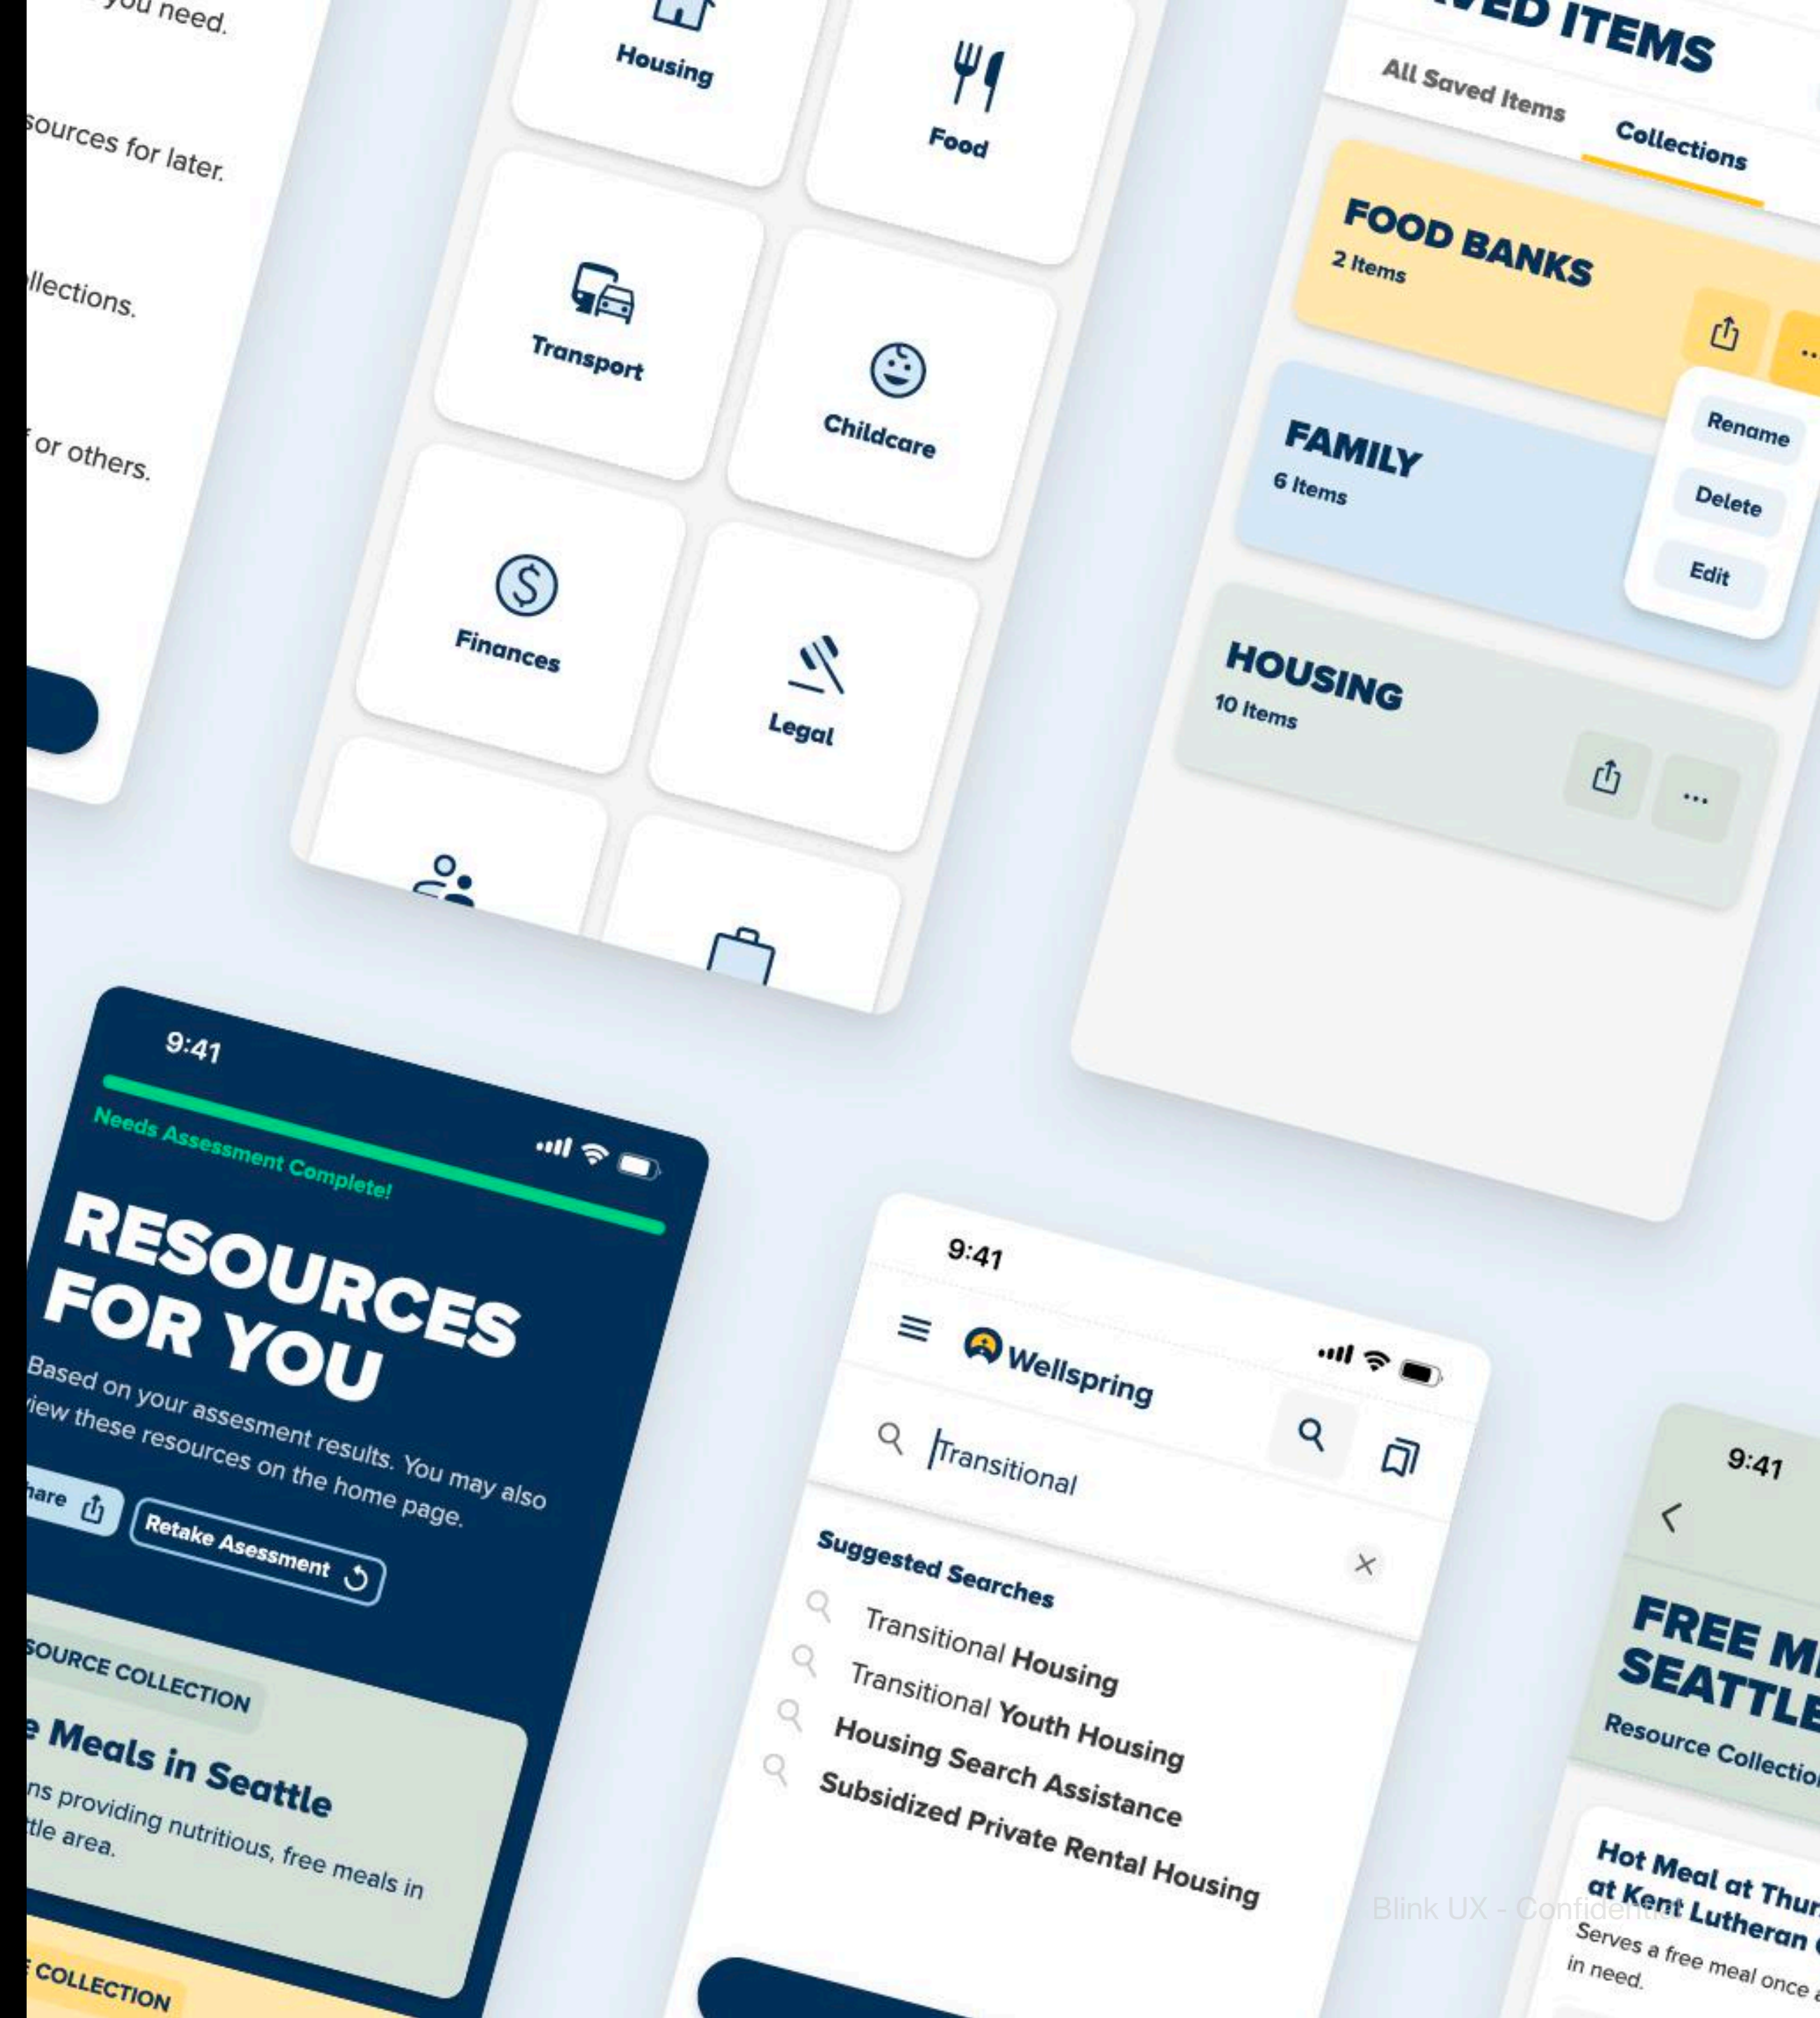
you need.

sources for later.

llections.

or others.

Housing

Food

Transport

Childcare

Finances

Legal

VED ITEMS

All Saved Items

Collections

FOOD BANKS

2 Items

Rename

Delete

Edit

FAMILY

6 Items

HOUSING

10 Items

...

9:41

Needs Assessment Complete!

RESOURCES FOR YOU

Based on your assesment results. You may also view these resources on the home page.

hare

Retake Asessment

SOURCE COLLECTION

e Meals in Seattle

ns providing nutritious, free meals in ttle area.

COLLECTION

9:41

Wellspring

Transitional

Suggested Searches

Transitional Housing

Transitional Youth Housing

Housing Search Assistance

Subsidized Private Rental Housing

9:41

FREE M SEATTLE

Resource Collectio

Hot Meal at Thur at Kent Lutheran

Serves a free meal once in need.

Blink UX - Confidential